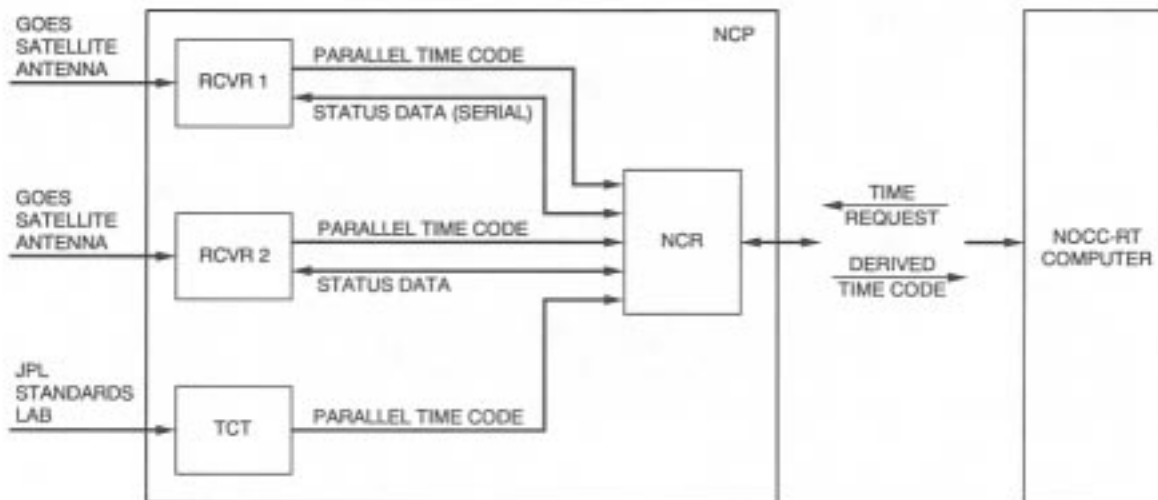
GOES SATELLITE ANTENNA

NCP

RCVR 1

PARALLEL TIME CODE

STATUS DATA (SERIAL)

GOES SATELLITE ANTENNA

RCVR 2

PARALLEL TIME CODE

STATUS DATA

NCR

TIME REQUEST

DERIVED TIME CODE

NOCC-RT COMPUTER

JPL STANDARDS LAB

TCT

PARALLEL TIME CODE